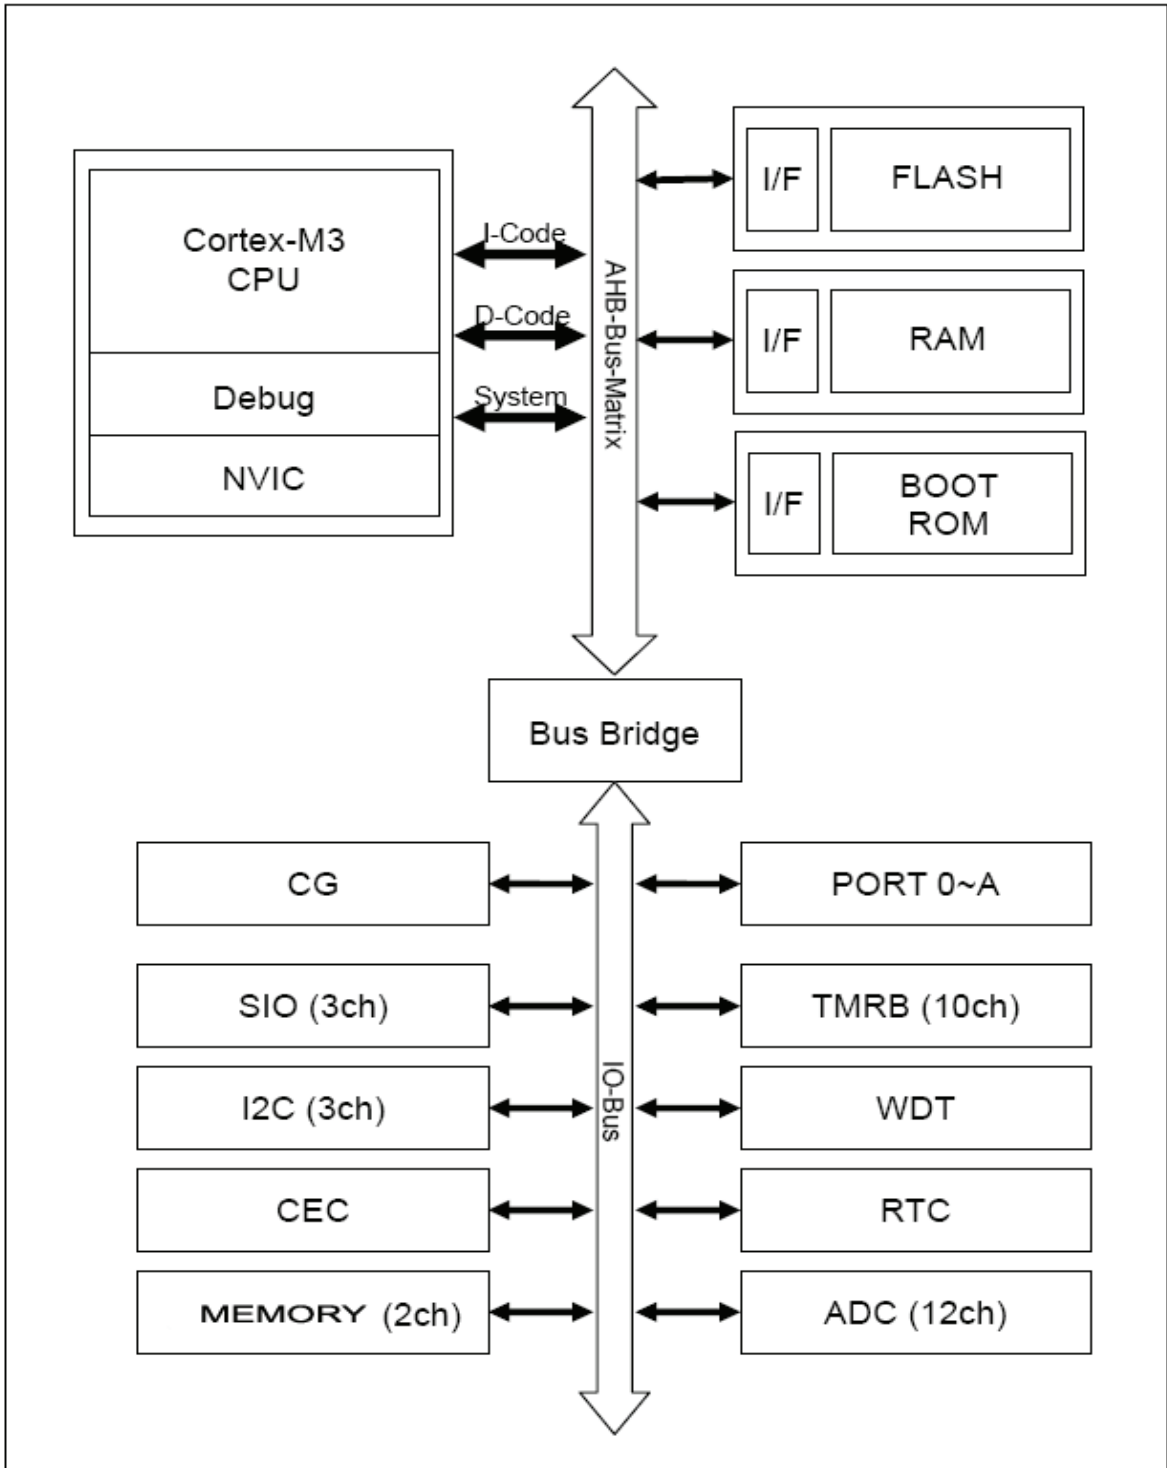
Cortex-M3
CPU

Debug

NVIC

I-Code

D-Code

System

AHB-Bus-Matrix

I/F

FLASH

I/F

RAM

I/F

BOOT
ROM

Bus Bridge

CG

SIO (3ch)

I2C (3ch)

CEC

MEMORY (2ch)

IO-Bus

PORT 0~A

TMRB (10ch)

WDT

RTC

ADC (12ch)